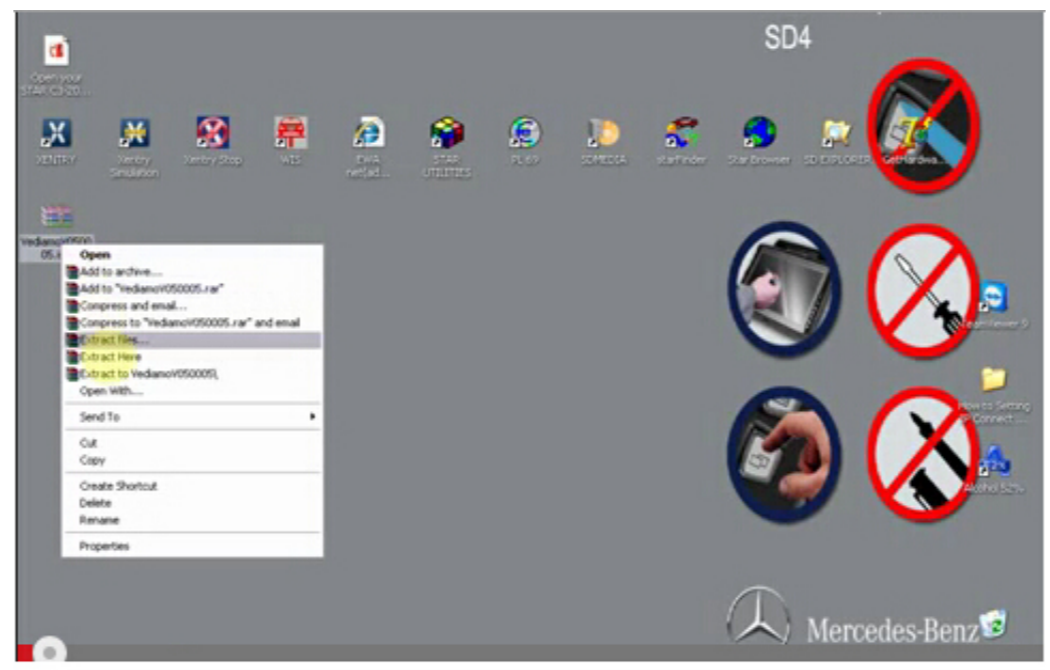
SD4

Open your STAR C3-20...

XENTRY

Xentry Simulation

Xentry Stop

WIS

EWA net[ad...

STAR UTILITIES

PL 69

SDMEDIA

starFinder

Star Browser

SD EXPLORER

GetHardwa...

VediamoV0500 05.r

Open
Add to archive...
Add to "VediamoV050005.rar"
Compress and email...
Compress to "VediamoV050005.rar" and email
Extract files...
Extract Here
Extract to VediamoV050005\
Open With...

Send To

Cut
Copy

Create Shortcut
Delete
Rename

Properties

TeamViewer 9

How to Setting Connect ...

Alcohol 52%

Mercedes-Benz